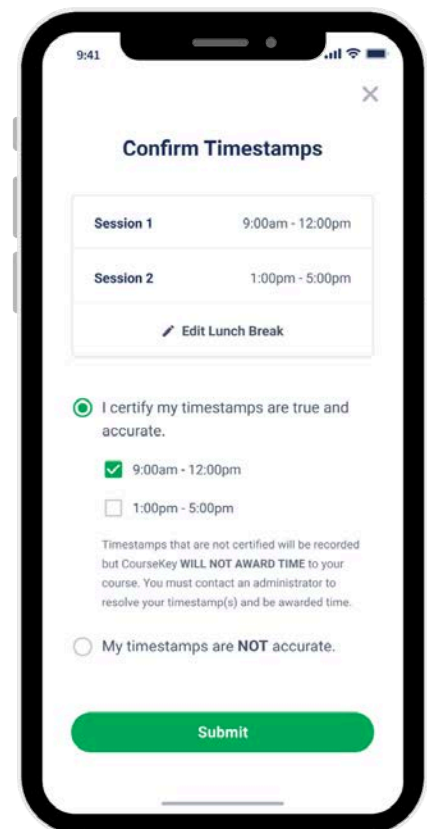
9:41

×

Confirm Timestamps

| Session 1 | 9:00am - 12:00pm |
|---|---|
| Session 2 | 1:00pm - 5:00pm |

Edit Lunch Break

I certify my timestamps are true and accurate.

9:00am - 12:00pm

1:00pm - 5:00pm

Timestamps that are not certified will be recorded but CourseKey WILL NOT AWARD TIME to your course. You must contact an administrator to resolve your timestamp(s) and be awarded time.

My timestamps are NOT accurate.

Submit